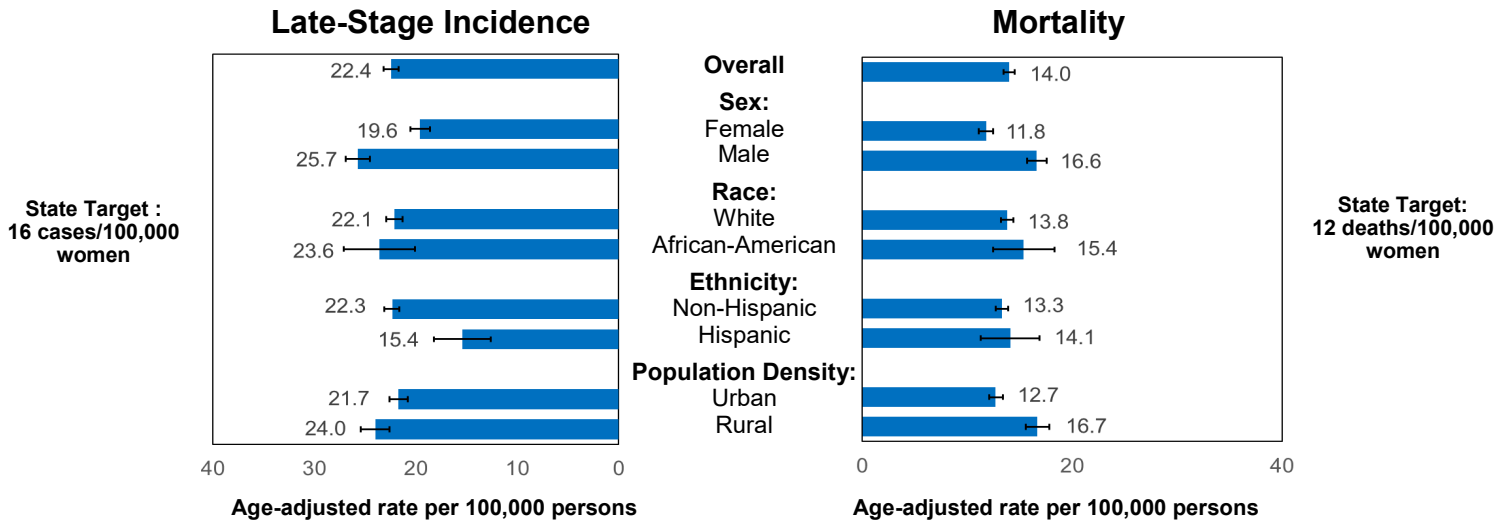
Late-Stage Incidence

Mortality

State Target : 16 cases/100,000 women

| Late-Stage Incidence | Category | Mortality |
|---|---|---|
| 22.4 | **Overall** | 14.0 |
| | **Sex:** | |
| 19.6 | Female | 11.8 |
| 25.7 | Male | 16.6 |
| | **Race:** | |
| 22.1 | White | 13.8 |
| 23.6 | African-American | 15.4 |
| | **Ethnicity:** | |
| 22.3 | Non-Hispanic | 13.3 |
| 15.4 | Hispanic | 14.1 |
| | **Population Density:** | |
| 21.7 | Urban | 12.7 |
| 24.0 | Rural | 16.7 |

State Target: 12 deaths/100,000 women

40 30 20 10 0

Age-adjusted rate per 100,000 persons

0 20 40

Age-adjusted rate per 100,000 persons